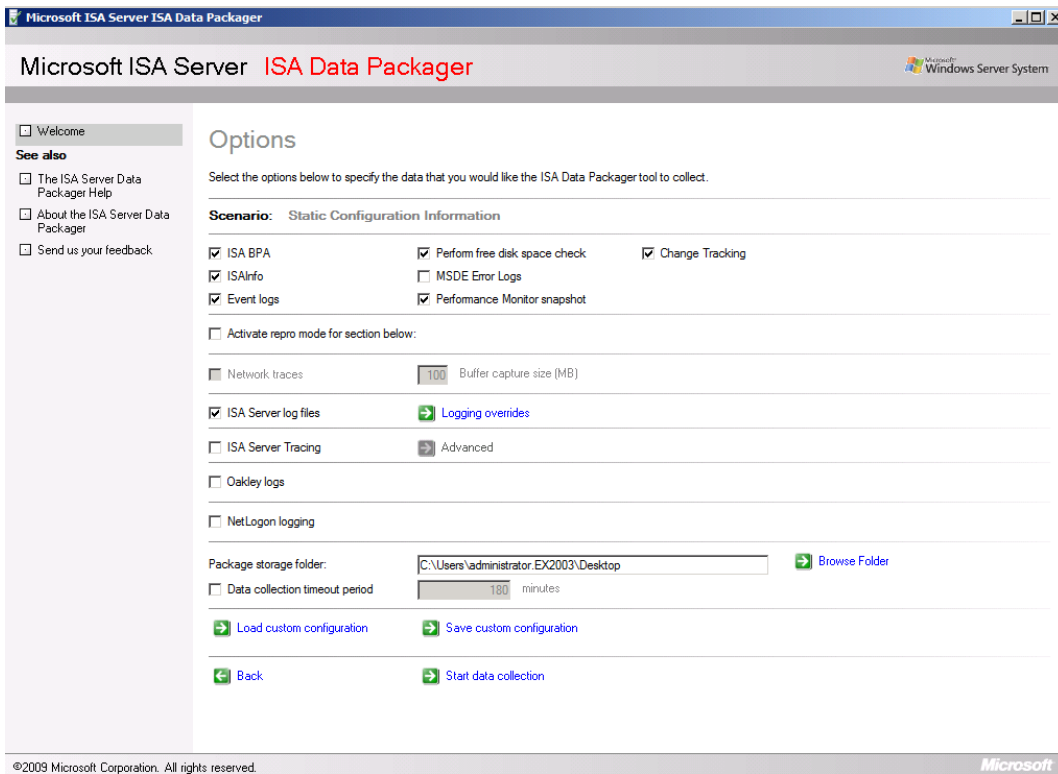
Microsoft ISA Server ISA Data Packager

Microsoft ISA Server ISA Data Packager

Microsoft Windows Server System

Welcome

See also

The ISA Server Data Packager Help

About the ISA Server Data Packager

Send us your feedback

Options

Select the options below to specify the data that you would like the ISA Data Packager tool to collect.

Scenario: Static Configuration Information

ISA BPA

ISAInfo

Event logs

Perform free disk space check

MSDE Error Logs

Performance Monitor snapshot

Change Tracking

Activate repro mode for section below:

Network traces

100 Buffer capture size (MB)

ISA Server log files

Logging overrides

ISA Server Tracing

Advanced

Oakley logs

NetLogon logging

Package storage folder:

C:\Users\administrator.EX2003\Desktop

Browse Folder

Data collection timeout period

180 minutes

Load custom configuration

Save custom configuration

Back

Start data collection

©2009 Microsoft Corporation. All rights reserved.

Microsoft